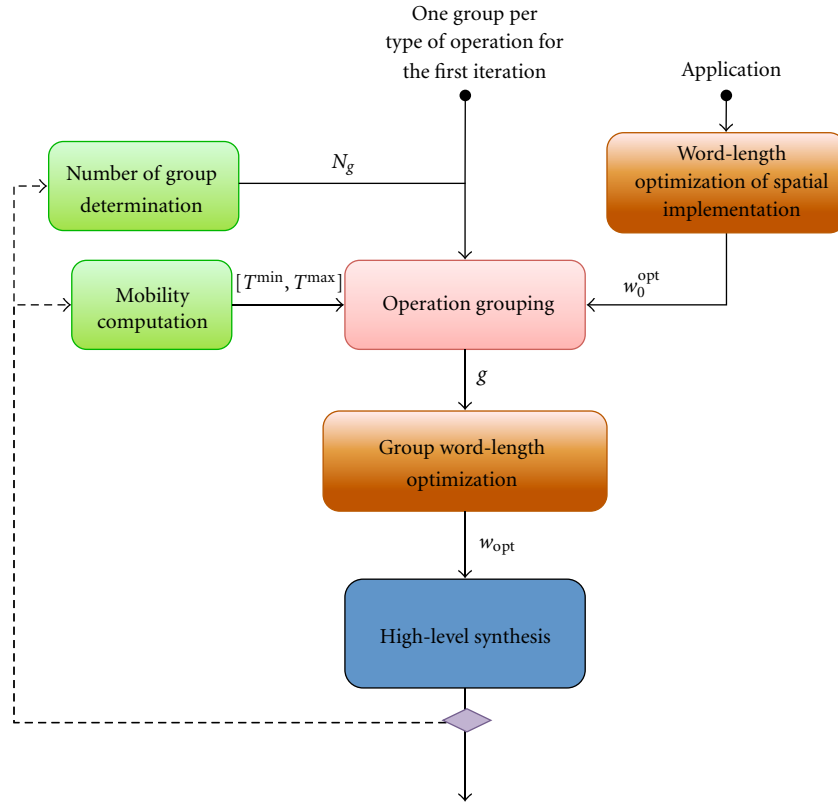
One group per type of operation for the first iteration

Application

Number of group determination

$N_g$

Word-length optimization of spatial implementation

Mobility computation

$[T^{\min}, T^{\max}]$

Operation grouping

$w_0^{\text{opt}}$

$g$

Group word-length optimization

$w_{\text{opt}}$

High-level synthesis